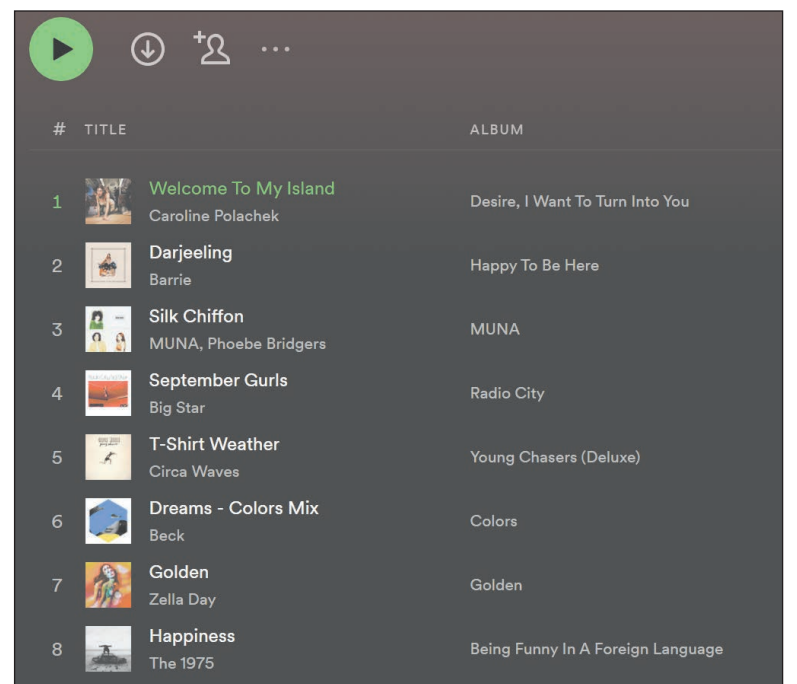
···

| # | TITLE | ALBUM |
|---|---|---|
| 1 | Welcome To My Island<br>Caroline Polachek | Desire, I Want To Turn Into You |
| 2 | Darjeeling<br>Barrie | Happy To Be Here |
| 3 | Silk Chiffon<br>MUNA, Phoebe Bridgers | MUNA |
| 4 | September Gurls<br>Big Star | Radio City |
| 5 | T-Shirt Weather<br>Circa Waves | Young Chasers (Deluxe) |
| 6 | Dreams - Colors Mix<br>Beck | Colors |
| 7 | Golden<br>Zella Day | Golden |
| 8 | Happiness<br>The 1975 | Being Funny In A Foreign Language |